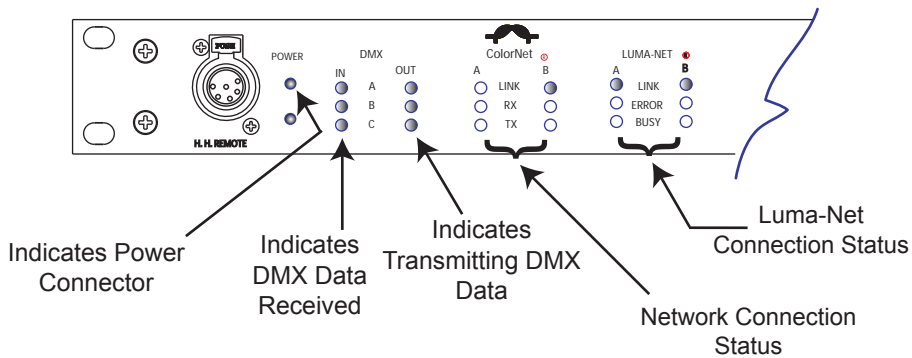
PUSH

POWER

DMX

IN

A

B

C

OUT

ColorNet

A

B

LINK

RX

TX

LUMA-NET

A

B

LINK

ERROR

BUSY

H. H. REMOTE

Indicates Power Connector

Indicates DMX Data Received

Indicates Transmitting DMX Data

Network Connection Status

Luma-Net Connection Status